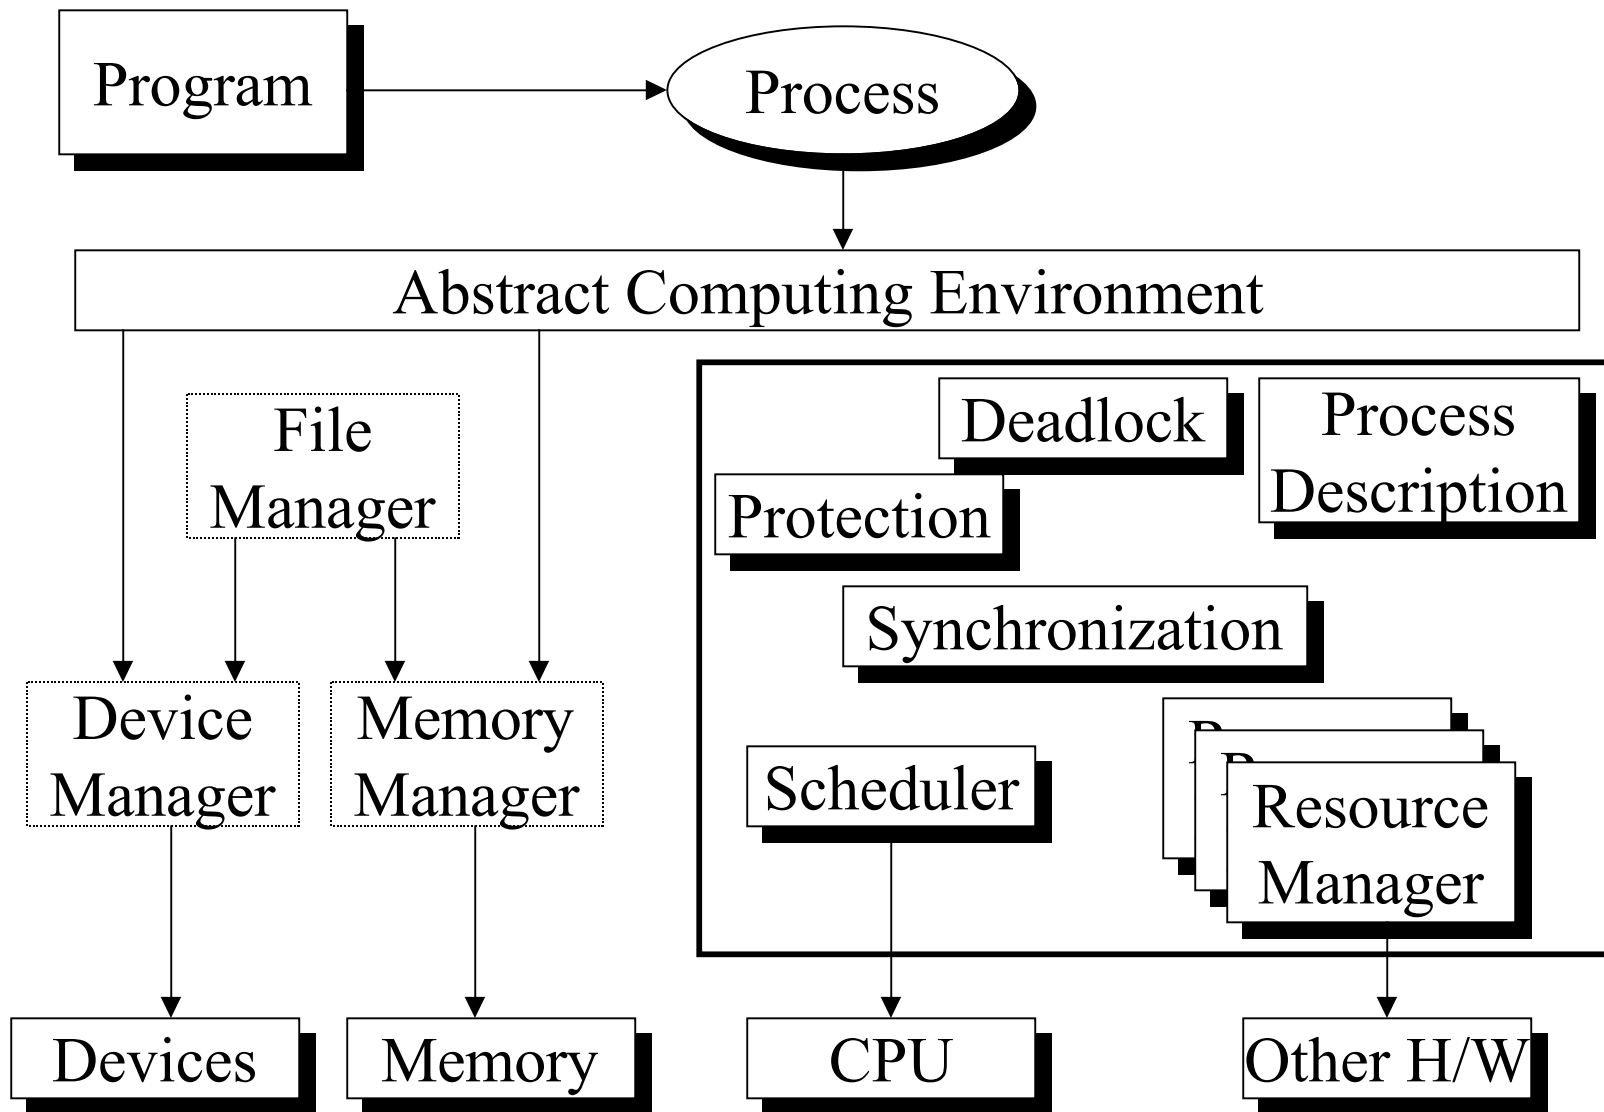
Program

Process

Abstract Computing Environment

File Manager

Deadlock

Process Description

Protection

Synchronization

Device Manager

Memory Manager

Scheduler

Resource Manager

Devices

Memory

CPU

Other H/W